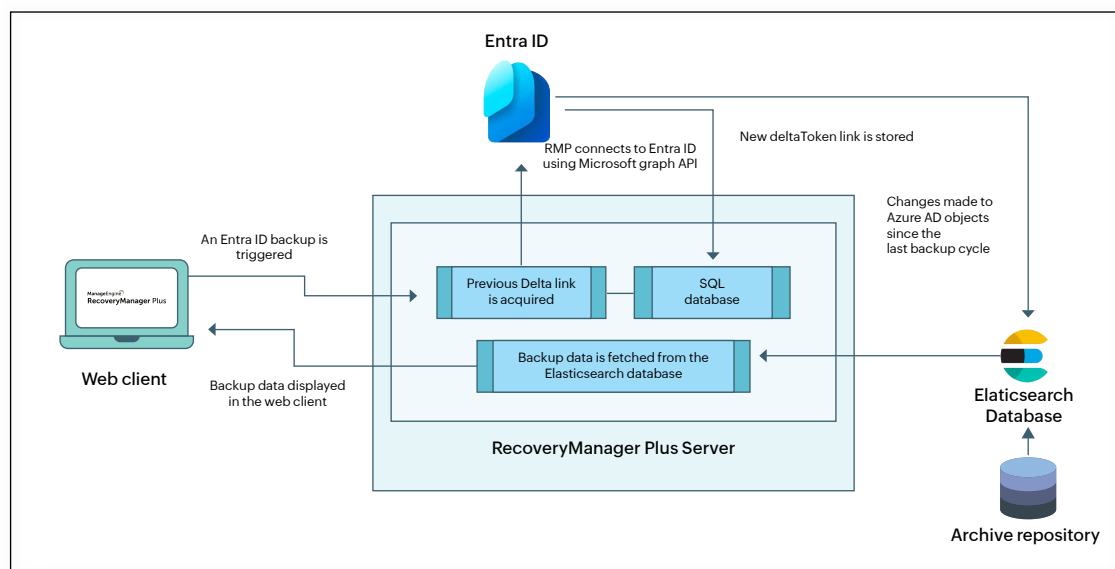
Entra ID

RMP connects to Entra ID using Microsoft graph API

New deltaToken link is stored

Changes made to Azure AD objects since the last backup cycle

An Entra ID backup is triggered

ManageEngine RecoveryManager Plus

Web client

Backup data displayed in the web client

Previous Delta link is acquired

SQL database

Backup data is fetched from the Elasticsearch database

RecoveryManager Plus Server

Elaticsearch Database

Archive repository